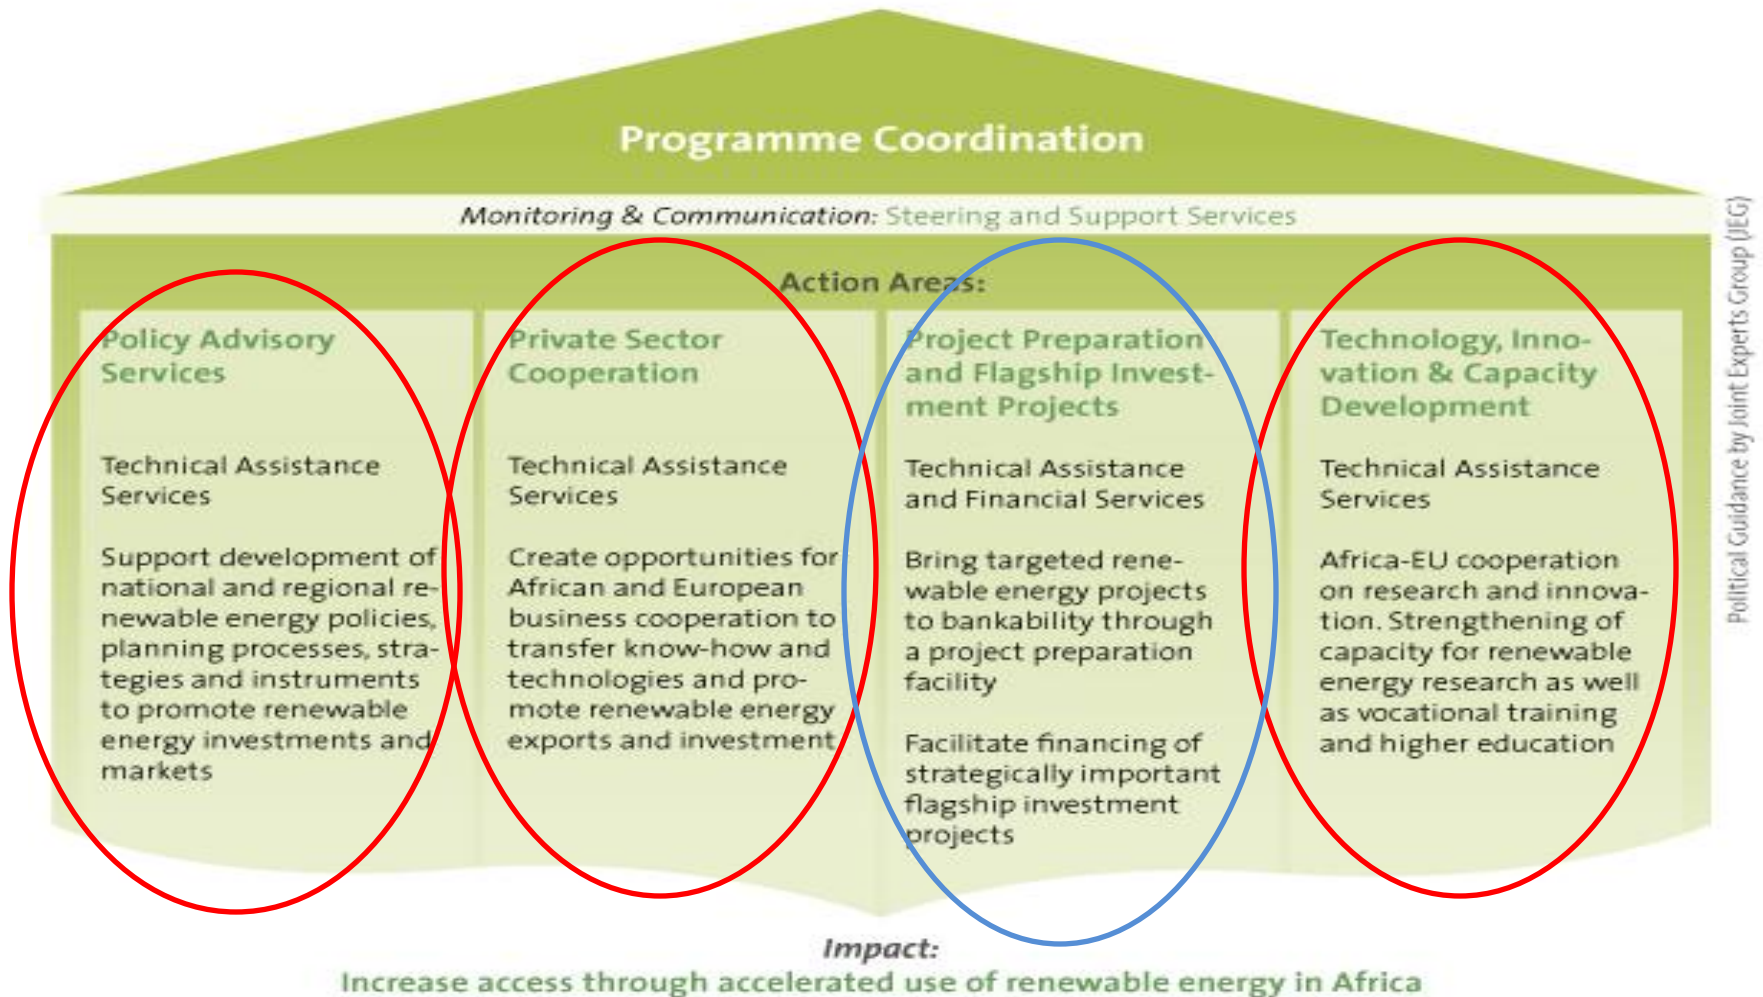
Programme Coordination

*Monitoring & Communication:* Steering and Support Services

Action Areas:

Policy Advisory Services

Technical Assistance Services

Support development of national and regional renewable energy policies, planning processes, strategies and instruments to promote renewable energy investments and markets

Private Sector Cooperation

Technical Assistance Services

Create opportunities for African and European business cooperation to transfer know-how and technologies and promote renewable energy exports and investment

Project Preparation and Flagship Investment Projects

Technical Assistance and Financial Services

Bring targeted renewable energy projects to bankability through a project preparation facility

Facilitate financing of strategically important flagship investment projects

Technology, Innovation & Capacity Development

Technical Assistance Services

Africa-EU cooperation on research and innovation. Strengthening of capacity for renewable energy research as well as vocational training and higher education

Political Guidance by Joint Experts Group (JEG)

*Impact:*
Increase access through accelerated use of renewable energy in Africa